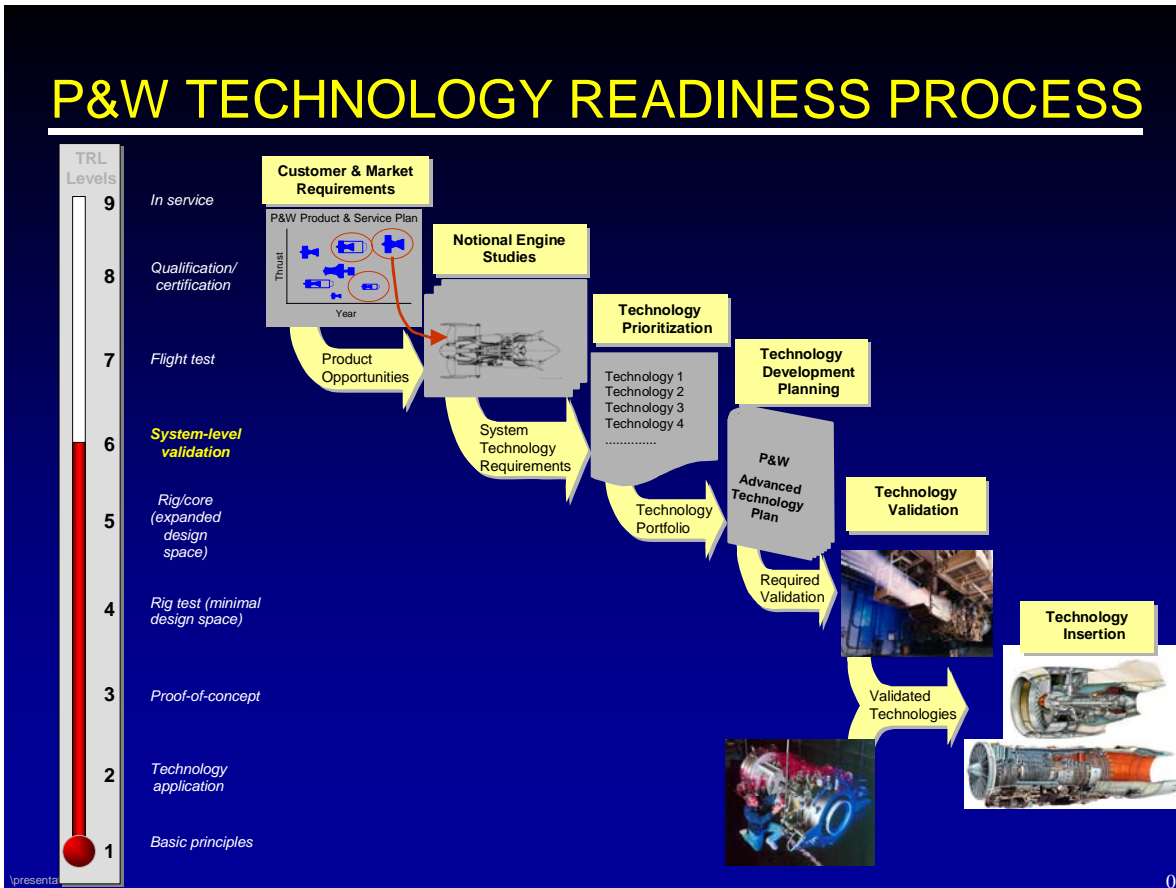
P&W TECHNOLOGY READINESS PROCESS

TRL Levels

9 In service

8 Qualification/ certification

7 Flight test

6 System-level validation

5 Rig/core (expanded design space)

4 Rig test (minimal design space)

3 Proof-of-concept

2 Technology application

1 Basic principles

Customer & Market Requirements

P&W Product & Service Plan

Thrust

Year

Product Opportunities

Notional Engine Studies

System Technology Requirements

Technology Prioritization

Technology 1
Technology 2
Technology 3
Technology 4
..............

Technology Portfolio

Technology Development Planning

P&W Advanced Technology Plan

Required Validation

Technology Validation

Validated Technologies

Technology Insertion

\presenta

0